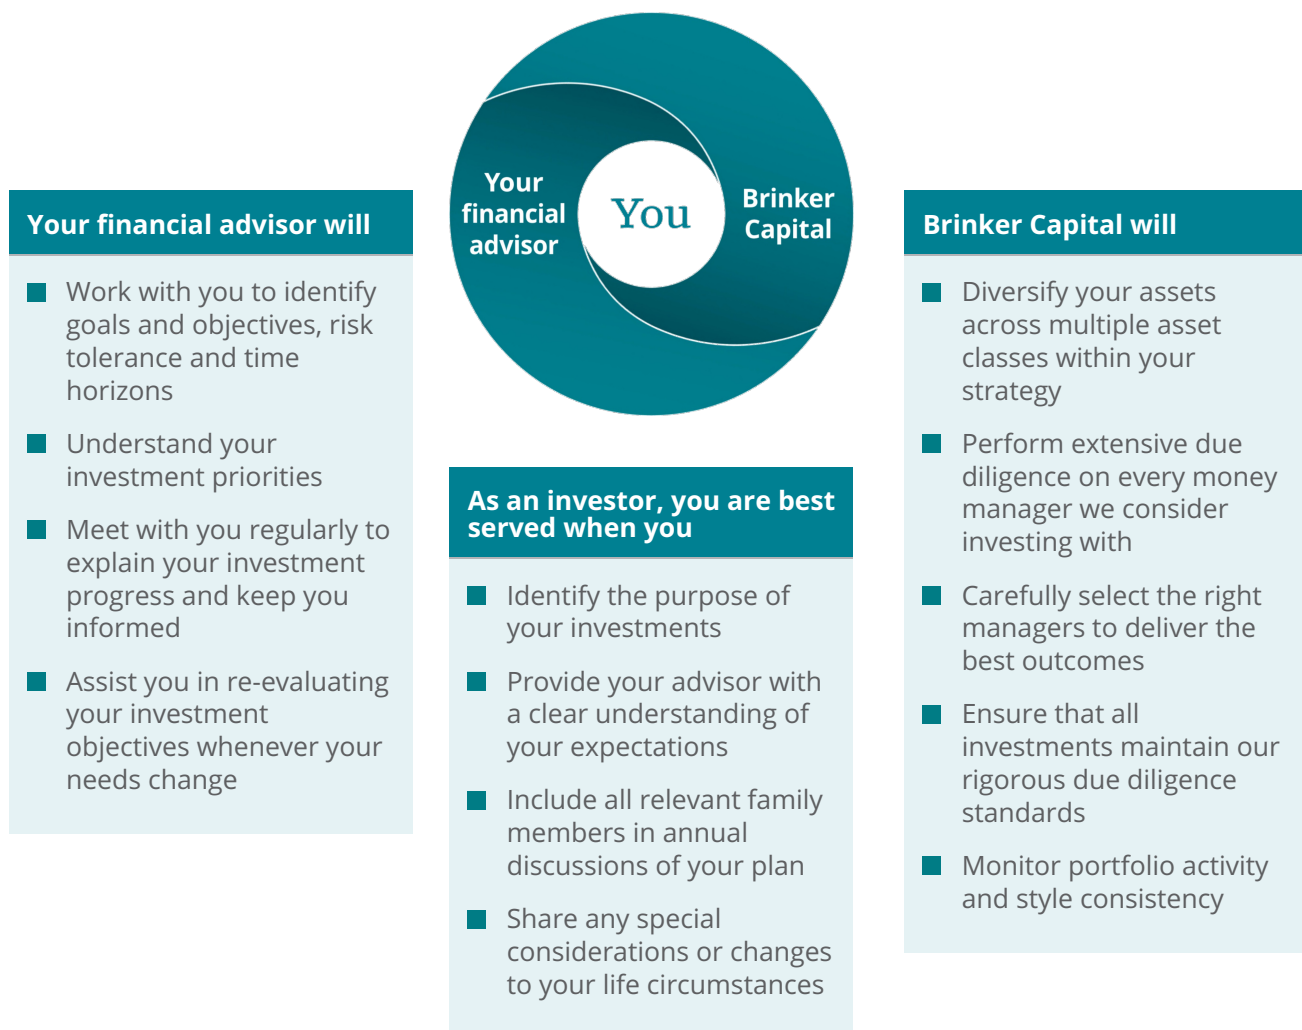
Your financial advisor

You

Brinker Capital

Your financial advisor will

- Work with you to identify goals and objectives, risk tolerance and time horizons
- Understand your investment priorities
- Meet with you regularly to explain your investment progress and keep you informed
- Assist you in re-evaluating your investment objectives whenever your needs change

As an investor, you are best served when you

- Identify the purpose of your investments
- Provide your advisor with a clear understanding of your expectations
- Include all relevant family members in annual discussions of your plan
- Share any special considerations or changes to your life circumstances

Brinker Capital will

- Diversify your assets across multiple asset classes within your strategy
- Perform extensive due diligence on every money manager we consider investing with
- Carefully select the right managers to deliver the best outcomes
- Ensure that all investments maintain our rigorous due diligence standards
- Monitor portfolio activity and style consistency